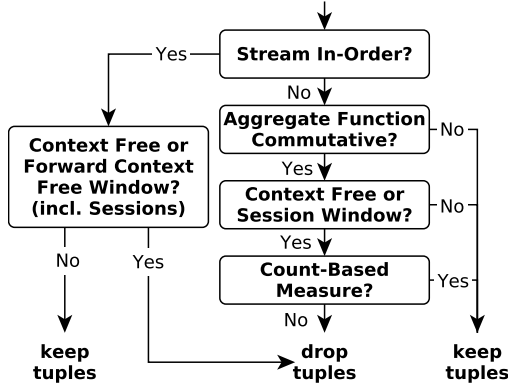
Stream In-Order?

Yes

No

Aggregate Function Commutative?

No

Yes

Context Free or Session Window?

No

Yes

Count-Based Measure?

Yes

No

Context Free or Forward Context Free Window? (incl. Sessions)

No

Yes

keep tuples

drop tuples

keep tuples